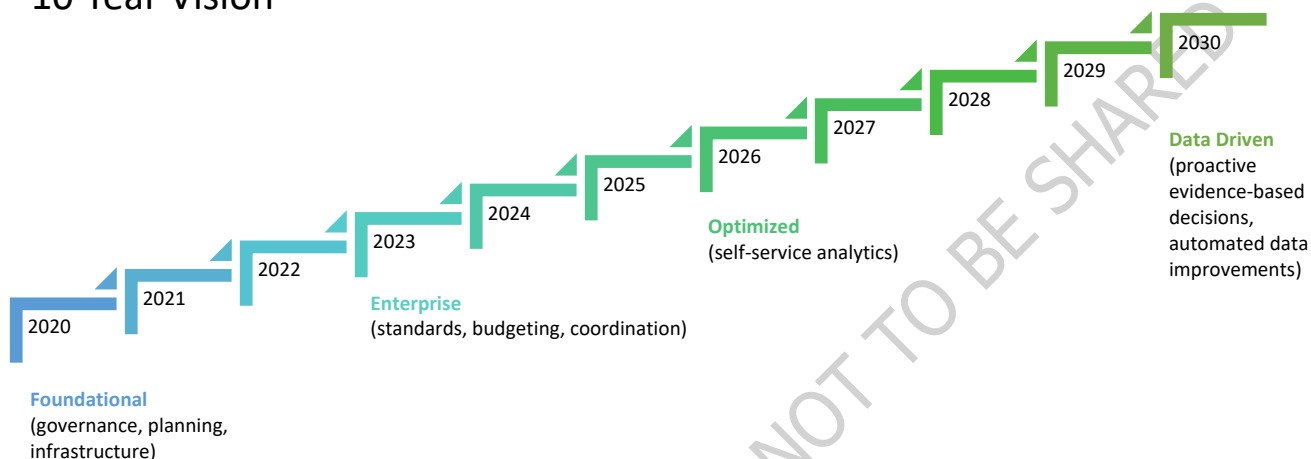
10 Year Vision

2030

2029

2028

2027

2026

2025

2024

2023

2022

2021

2020

Data Driven
(proactive evidence-based decisions, automated data improvements)

Optimized
(self-service analytics)

Enterprise
(standards, budgeting, coordination)

Foundational
(governance, planning, infrastructure)

NOT TO BE SHARED